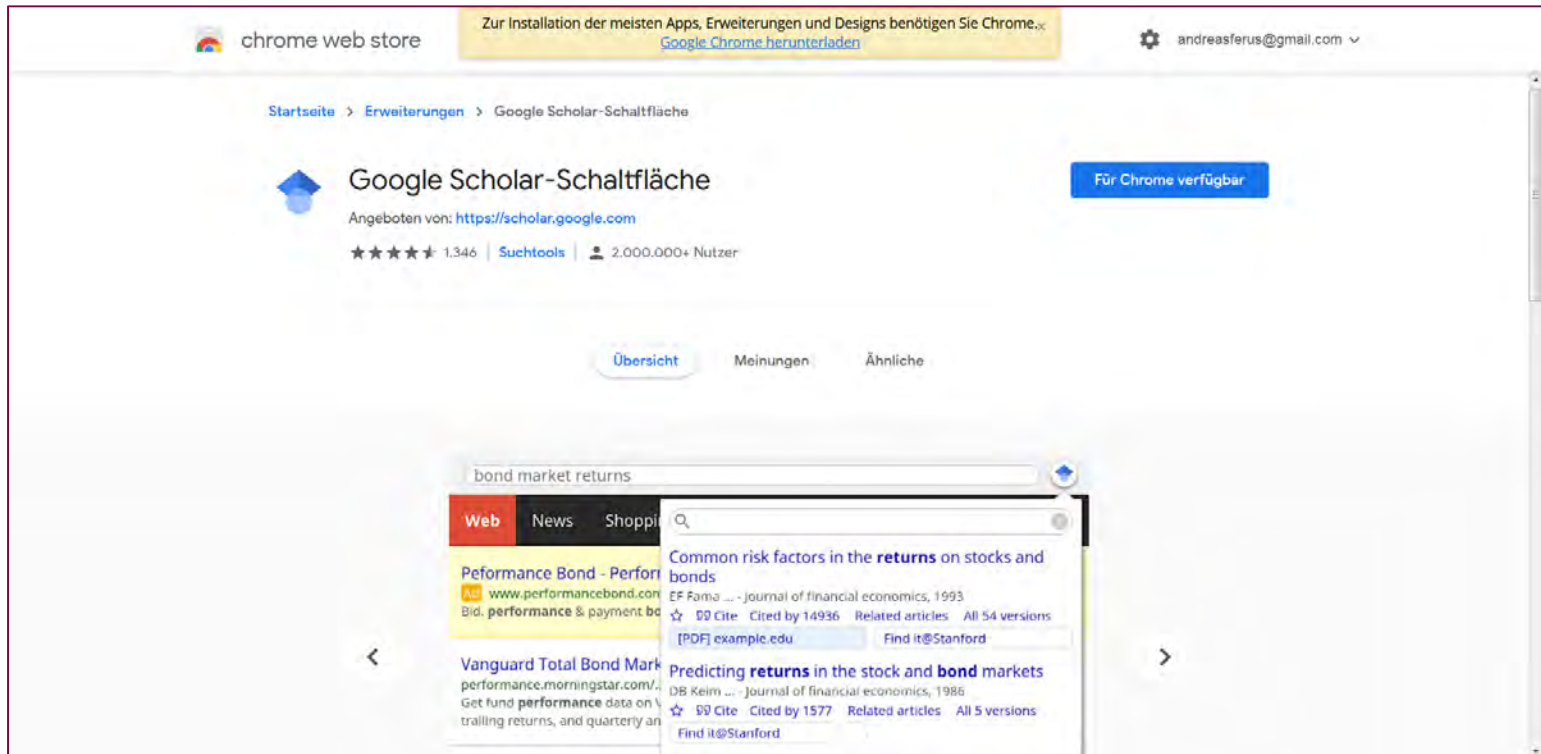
chrome web store

Zur Installation der meisten Apps, Erweiterungen und Designs benötigen Sie Chrome. Google Chrome herunterladen

andreasferus@gmail.com

Startseite > Erweiterungen > Google Scholar-Schaltfläche

Google Scholar-Schaltfläche

Angeboten von: https://scholar.google.com

1.346 | Suchtools | 2.000.000+ Nutzer

Für Chrome verfügbar

Übersicht Meinungen Ähnliche

bond market returns

Web News Shoppi

Peformance Bond - Perforr
Ad www.performancebond.con
Bid. performance & payment bo

Vanguard Total Bond Mark
performance.morningstar.com/.
Get fund performance data on V
trailing returns, and quarterly an

Common risk factors in the returns on stocks and bonds
EF Fama ... - Journal of financial economics, 1993
Cite Cited by 14936 Related articles All 54 versions
[PDF] example.edu Find it@Stanford

Predicting returns in the stock and bond markets
DB Keim ... - Journal of financial economics, 1986
Cite Cited by 1577 Related articles All 5 versions
Find it@Stanford